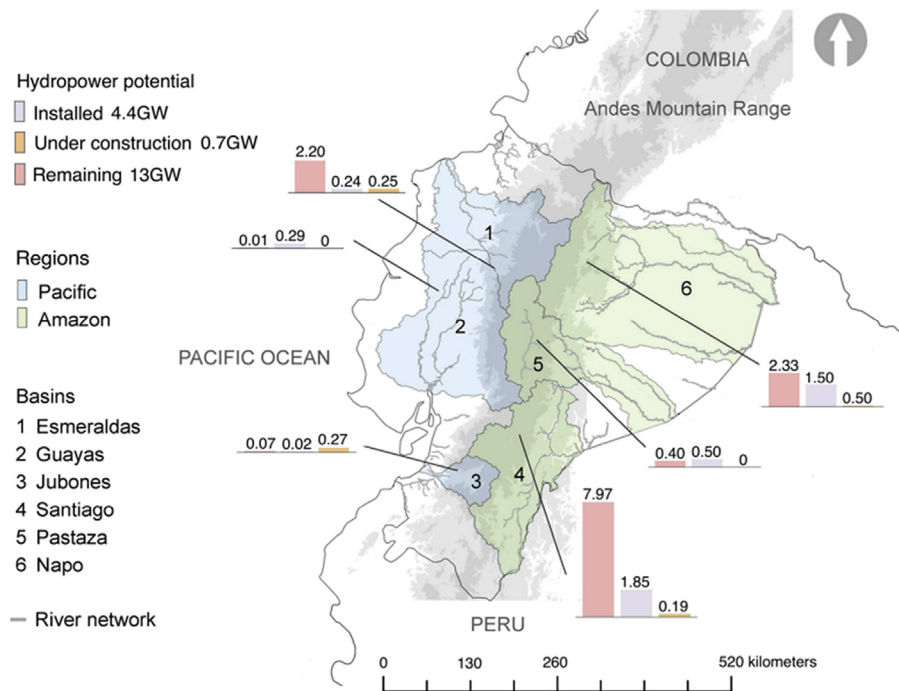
COLOMBIA

Andes Mountain Range

Hydropower potential
Installed 4.4GW
Under construction 0.7GW
Remaining 13GW

2.20 0.24 0.25

0.01 0.29 0

1

Regions
Pacific
Amazon

6

2

PACIFIC OCEAN

5

2.33 1.50 0.50

Basins
1 Esmeraldas
2 Guayas
3 Jubones
4 Santiago
5 Pastaza
6 Napo

0.07 0.02 0.27

3

4

0.40 0.50 0

7.97

1.85

0.19

River network

PERU

0 130 260 520 kilometers